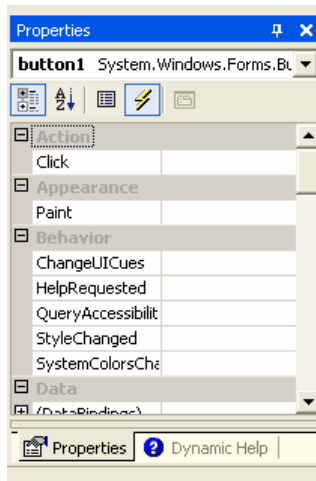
Properties

button1 System.Windows.Forms.Bu

Action
Click
Appearance
Paint
Behavior
ChangeUICues
HelpRequested
QueryAccessibilit
StyleChanged
SystemColorsCha
Data
(DataBindings)

Properties
Dynamic Help